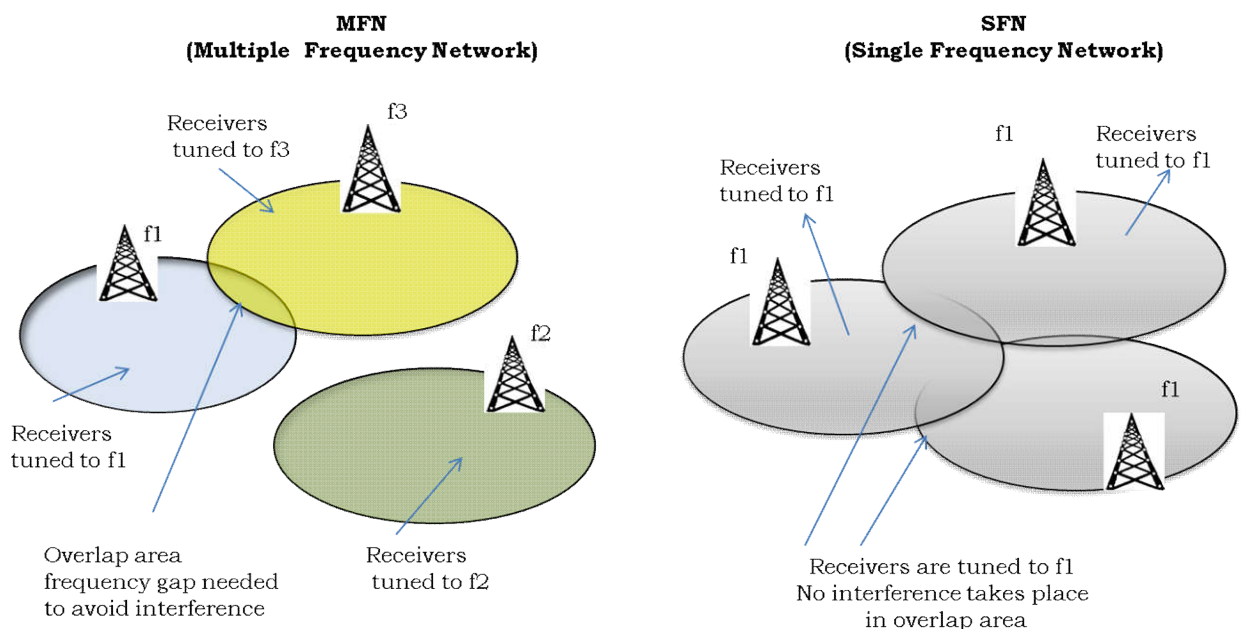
MFN
(Multiple Frequency Network)

Receivers tuned to f3

f3

f1

f2

Receivers tuned to f1

Overlap area frequency gap needed to avoid interference

Receivers tuned to f2

SFN
(Single Frequency Network)

f1

Receivers tuned to f1

Receivers tuned to f1

f1

f1

Receivers are tuned to f1
No interference takes place in overlap area